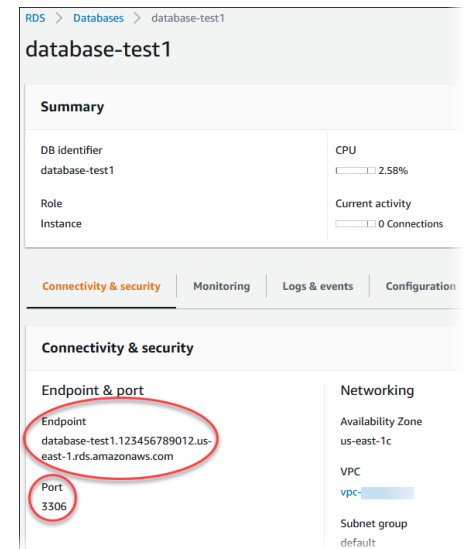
RDS > Databases > database-test1

database-test1

Summary

DB identifier
database-test1

CPU
2.58%

Role
Instance

Current activity
0 Connections

Connectivity & security | Monitoring | Logs & events | Configuration

Connectivity & security

Endpoint & port

Endpoint
database-test1.123456789012.us-east-1.rds.amazonaws.com

Port
3306

Networking

Availability Zone
us-east-1c

VPC
vpc-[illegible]

Subnet group
default